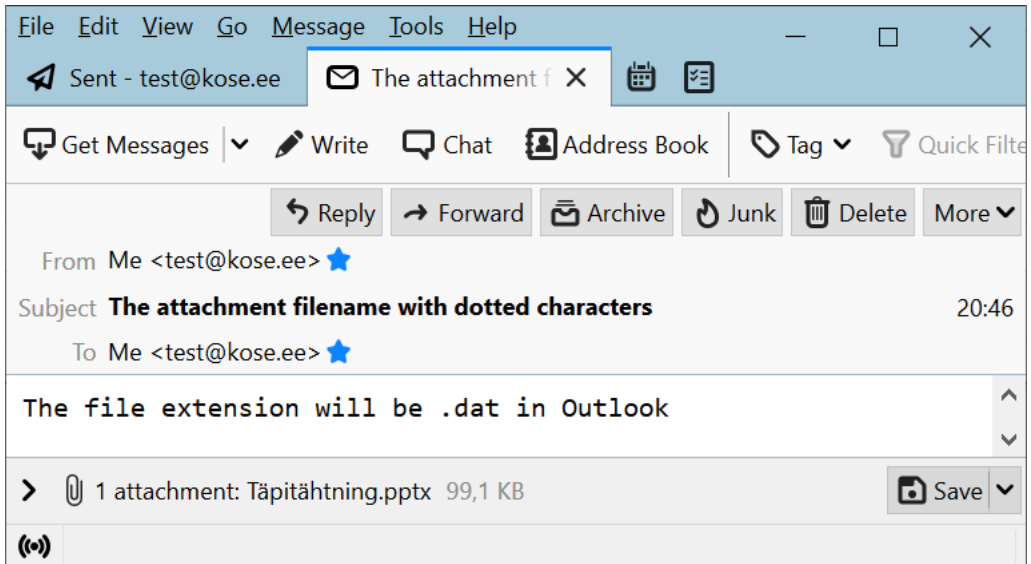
File Edit View Go Message Tools Help

Sent - test@kose.ee
The attachment f

Get Messages
Write
Chat
Address Book
Tag
Quick Filte

Reply
Forward
Archive
Junk
Delete
More

From Me <test@kose.ee>
Subject The attachment filename with dotted characters
20:46
To Me <test@kose.ee>

The file extension will be .dat in Outlook

1 attachment: Täpitähtning.pptx 99,1 KB
Save